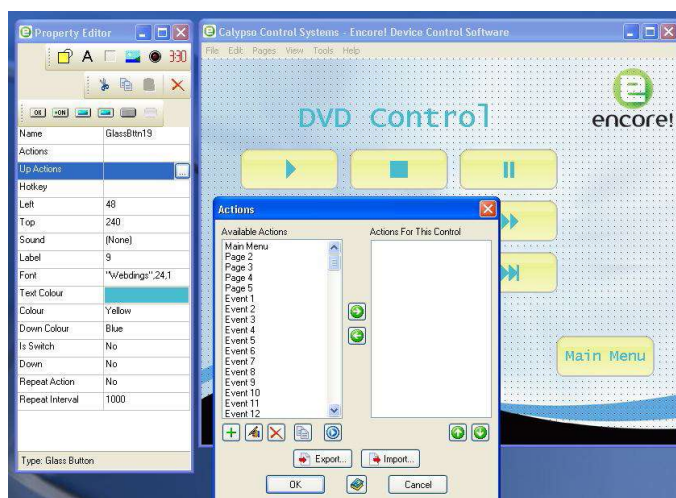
Property Editor

A

330

OK

ON

| Name | GlassBttn19 |
|---|---|
| Actions | |
| Up Actions | ... |
| Hotkey | |
| Left | 48 |
| Top | 240 |
| Sound | (None) |
| Label | 9 |
| Font | "Webdings",24,1 |
| Text Colour | |
| Colour | Yellow |
| Down Colour | Blue |
| Is Switch | No |
| Down | No |
| Repeat Action | No |
| Repeat Interval | 1000 |

Type: Glass Button

Calypso Control Systems - Encore! Device Control Software

File Edit Pages View Tools Help

DVD Control

encore!

Main Menu

Actions

Available Actions

Main Menu
Page 2
Page 3
Page 4
Page 5
Event 1
Event 2
Event 3
Event 4
Event 5
Event 6
Event 7
Event 8
Event 9
Event 10
Event 11
Event 12

Actions For This Control

Export...

Import...

OK

Cancel